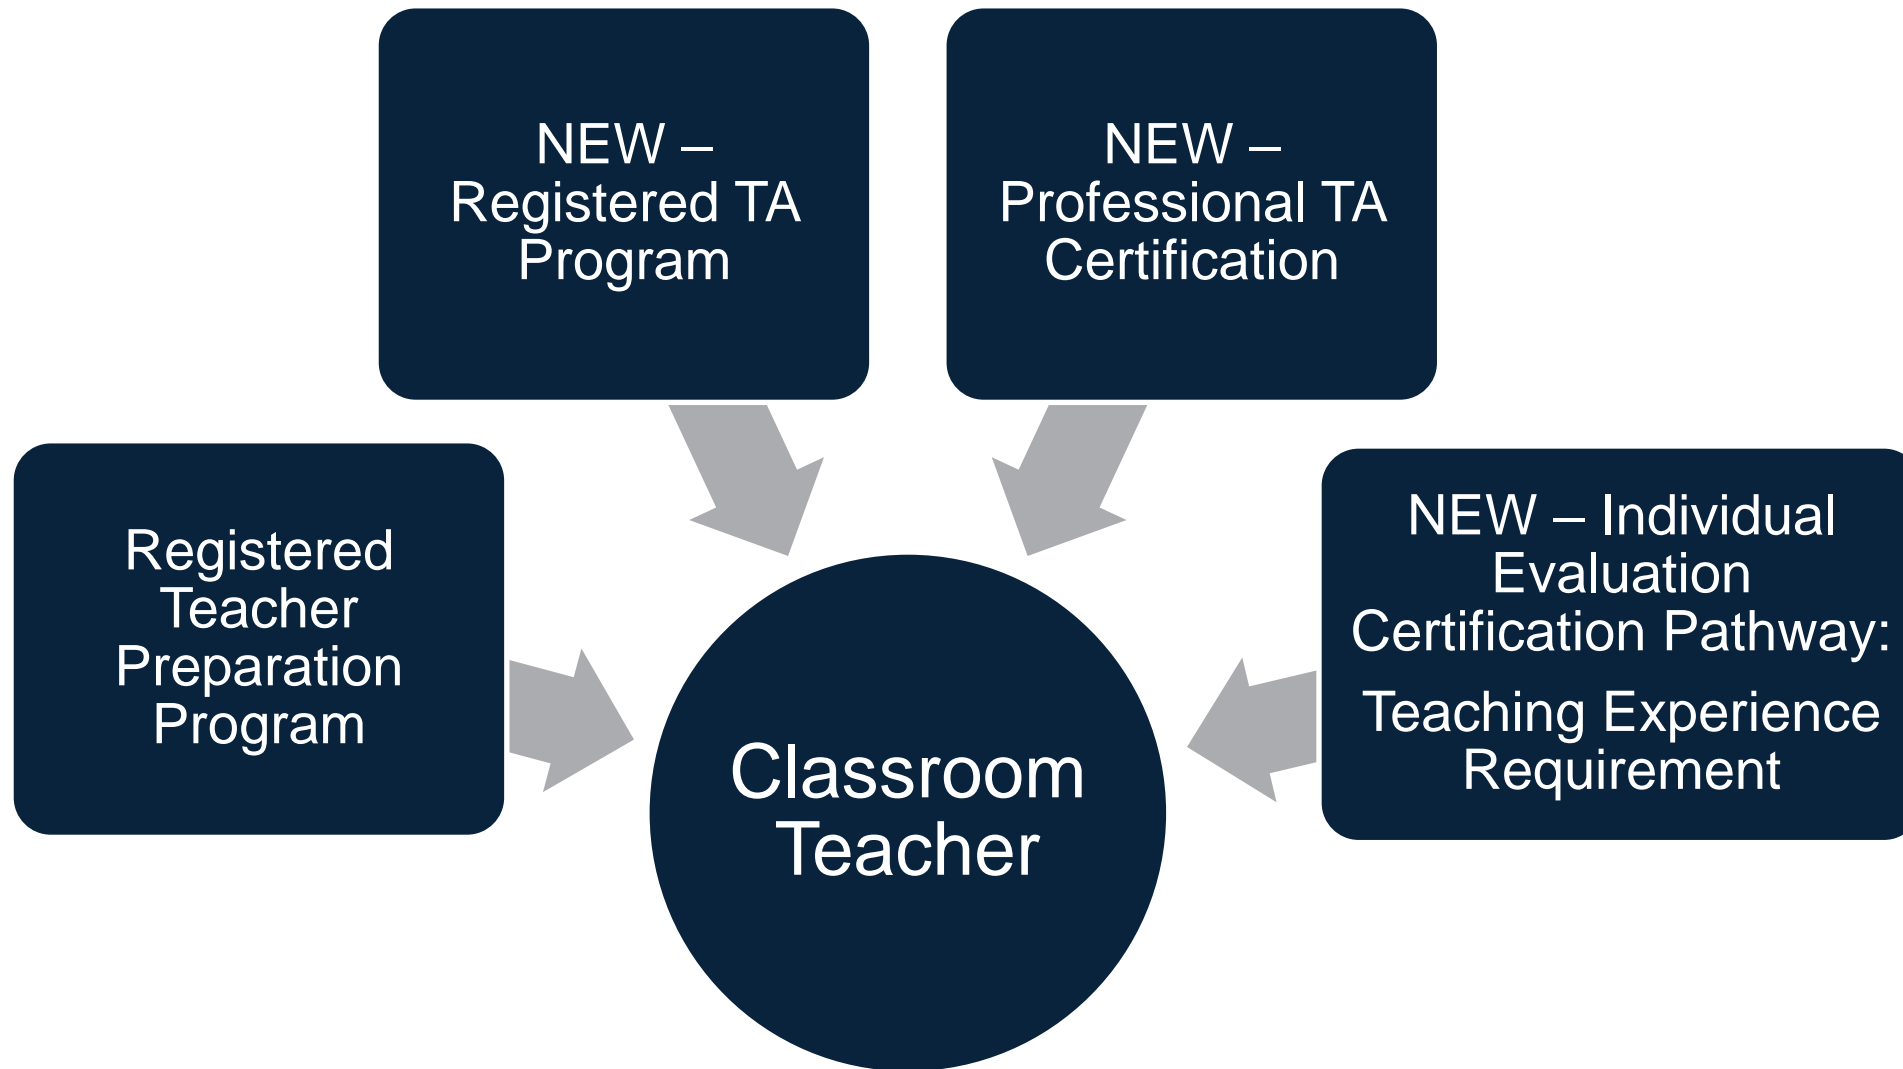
NEW – Registered TA Program

NEW – Professional TA Certification

Registered Teacher Preparation Program

NEW – Individual Evaluation Certification Pathway:

Teaching Experience Requirement

Classroom Teacher